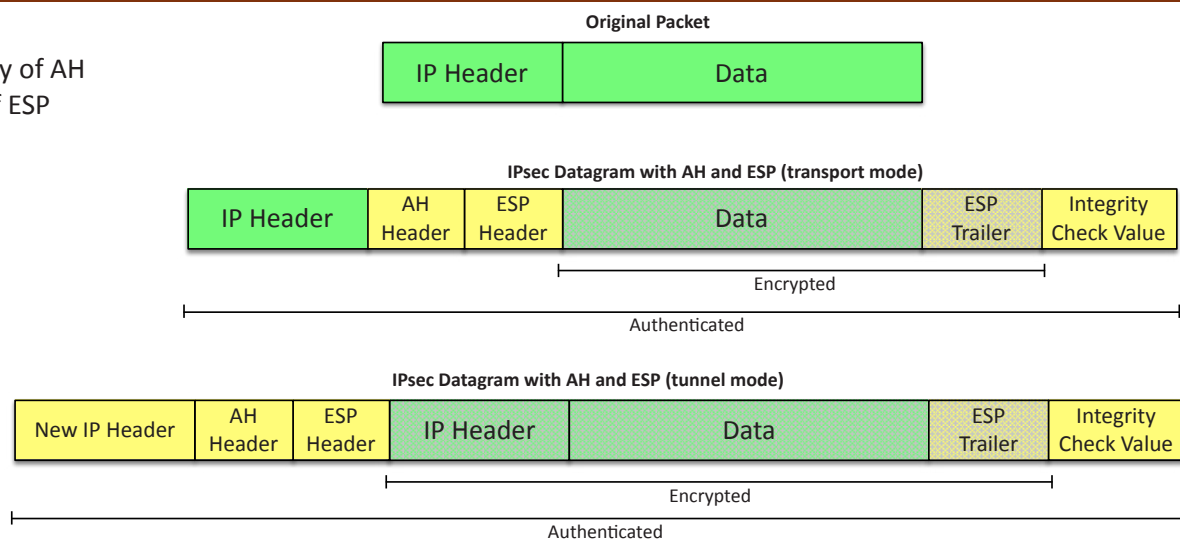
y of AH
f ESP

Original Packet

IP Header | Data

IPsec Datagram with AH and ESP (transport mode)

IP Header | AH Header | ESP Header | Data | ESP Trailer | Integrity Check Value

Encrypted

Authenticated

IPsec Datagram with AH and ESP (tunnel mode)

New IP Header | AH Header | ESP Header | IP Header | Data | ESP Trailer | Integrity Check Value

Encrypted

Authenticated